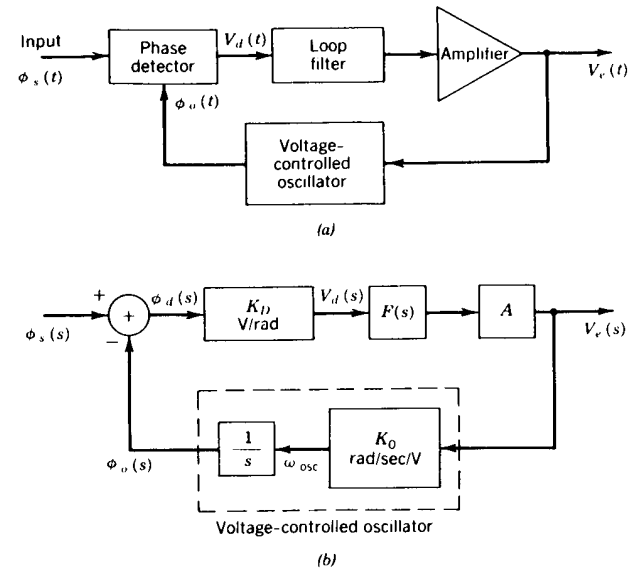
Input
$\phi_s(t)$
Phase detector
$V_d(t)$
Loop filter
Amplifier
$V_c(t)$
$\phi_o(t)$
Voltage-controlled oscillator

(a)

+
$\phi_d(s)$
$K_D$ V/rad
$V_d(s)$
$F(s)$
$A$
$V_c(s)$
$\phi_s(s)$
−
$\frac{1}{s}$
$\omega_{osc}$
$K_0$ rad/sec/V
$\phi_o(s)$
Voltage-controlled oscillator

(b)